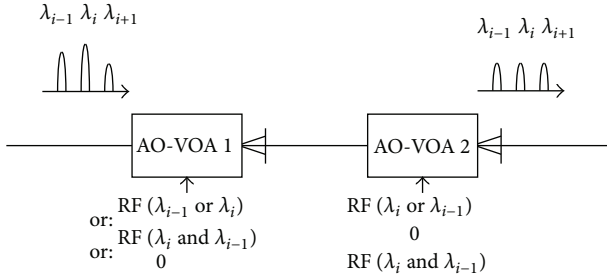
$\lambda_{i-1}$ $\lambda_i$ $\lambda_{i+1}$

$\lambda_{i-1}$ $\lambda_i$ $\lambda_{i+1}$

AO-VOA 1

AO-VOA 2

RF ($\lambda_{i-1}$ or $\lambda_i$)
or: RF ($\lambda_i$ and $\lambda_{i-1}$)
or: 0

RF ($\lambda_i$ or $\lambda_{i-1}$)
0
RF ($\lambda_i$ and $\lambda_{i-1}$)